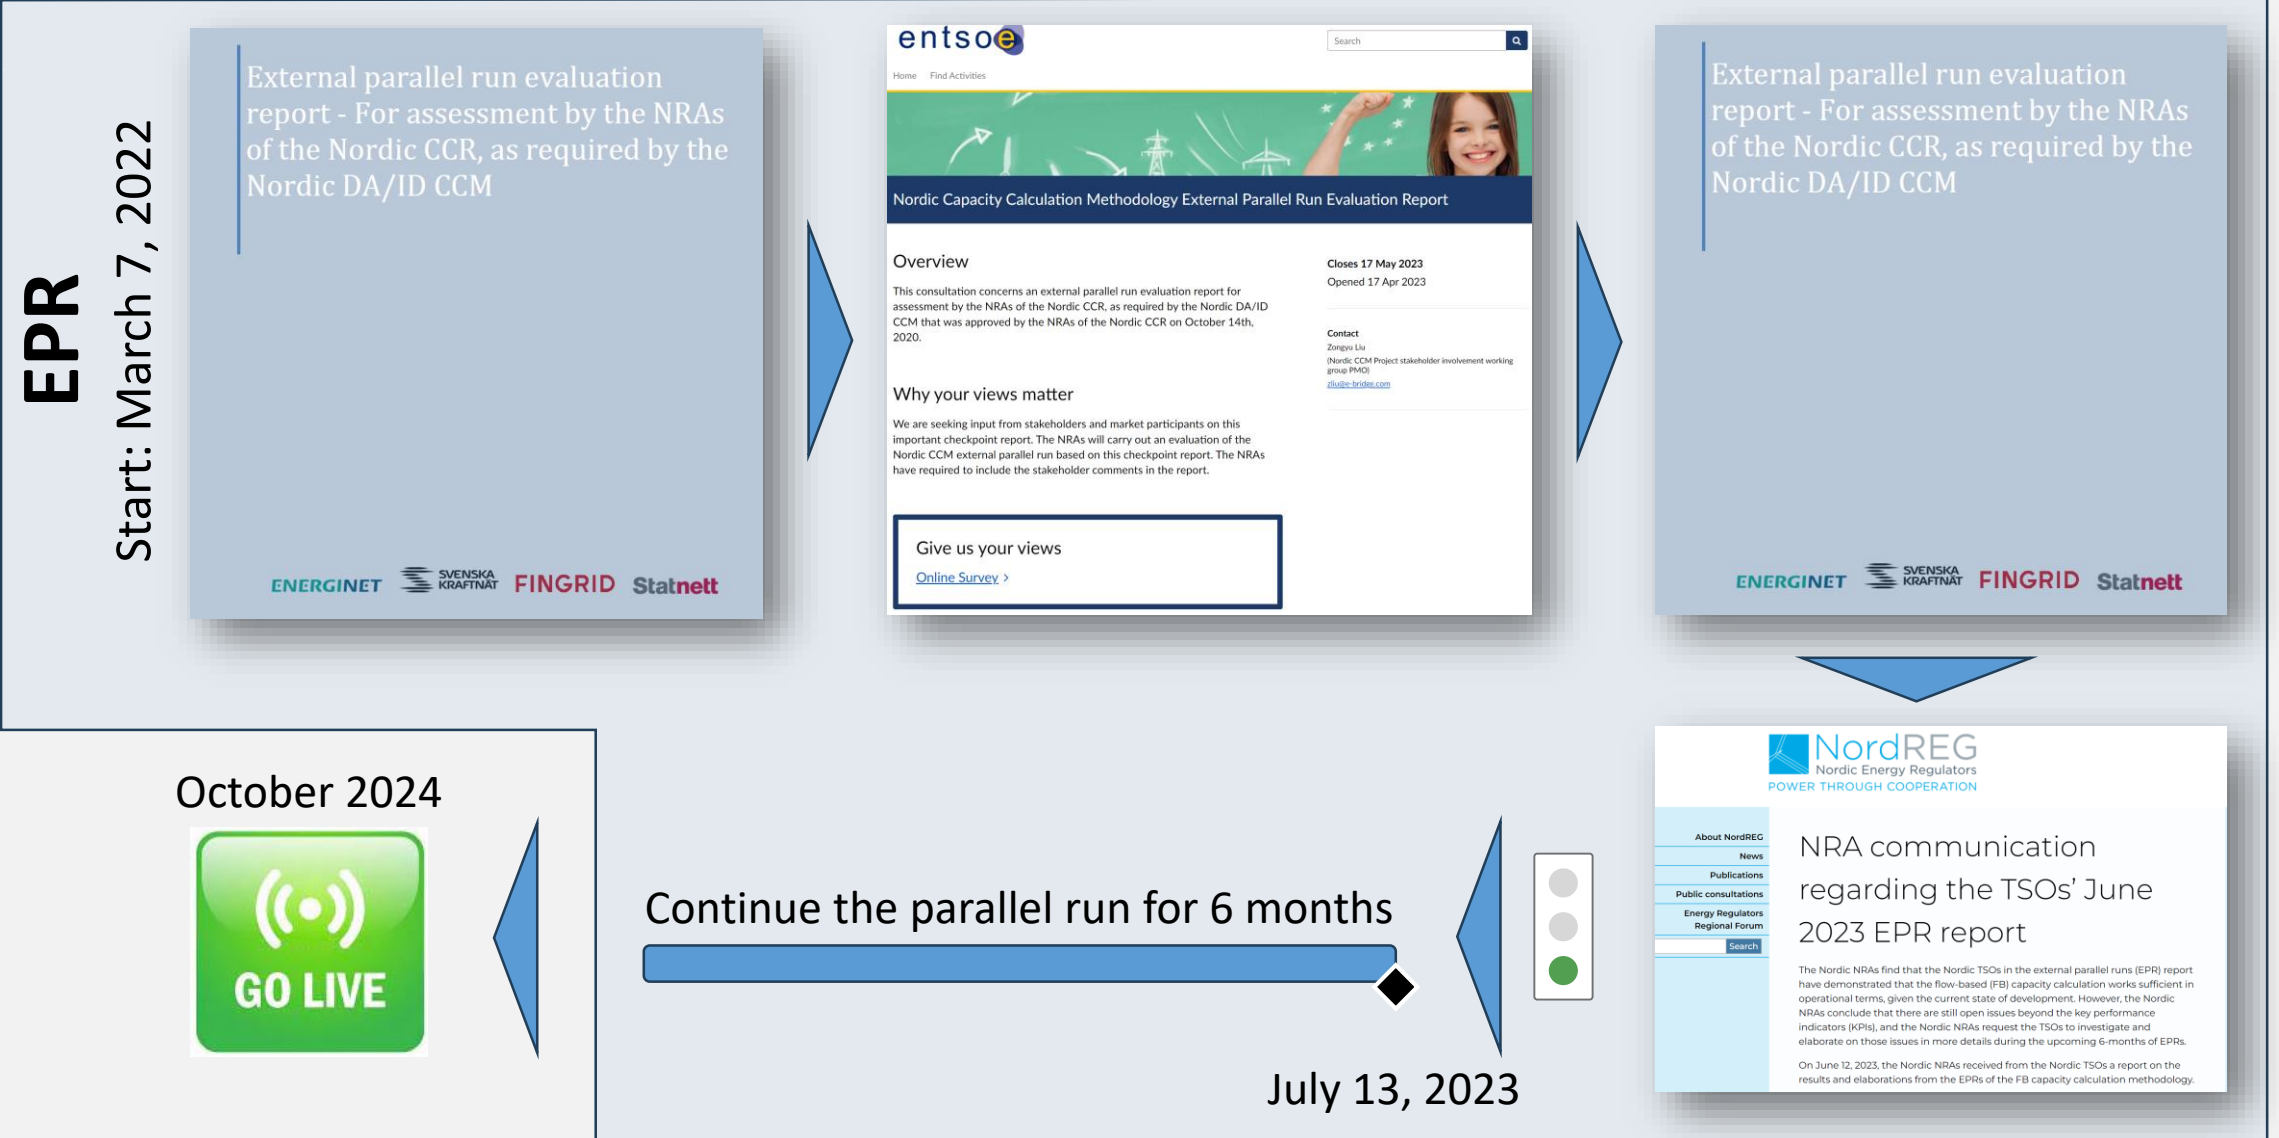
EPR

Start: March 7, 2022

External parallel run evaluation report - For assessment by the NRAs of the Nordic CCR, as required by the Nordic DA/ID CCM

ENERGINET SVENSKA KRAFTNÄT FINGRID Statnett

entsoe

Search

Home Find Activities

Nordic Capacity Calculation Methodology External Parallel Run Evaluation Report

Overview

This consultation concerns an external parallel run evaluation report for assessment by the NRAs of the Nordic CCR, as required by the Nordic DA/ID CCM that was approved by the NRAs of the Nordic CCR on October 14th, 2020.

Why your views matter

We are seeking input from stakeholders and market participants on this important checkpoint report. The NRAs will carry out an evaluation of the Nordic CCM external parallel run based on this checkpoint report. The NRAs have required to include the stakeholder comments in the report.

Give us your views

Online Survey >

Closes 17 May 2023
Opened 17 Apr 2023

Contact
Zongyu Liu
(Nordic CCM Project stakeholder involvement working group PMO)
zliu@e-bridge.com

External parallel run evaluation report - For assessment by the NRAs of the Nordic CCR, as required by the Nordic DA/ID CCM

ENERGINET SVENSKA KRAFTNÄT FINGRID Statnett

NordREG
Nordic Energy Regulators
POWER THROUGH COOPERATION

About NordREG
News
Publications
Public consultations
Energy Regulators Regional Forum
Search

NRA communication regarding the TSOs' June 2023 EPR report

The Nordic NRAs find that the Nordic TSOs in the external parallel runs (EPR) report have demonstrated that the flow-based (FB) capacity calculation works sufficient in operational terms, given the current state of development. However, the Nordic NRAs conclude that there are still open issues beyond the key performance indicators (KPIs), and the Nordic NRAs request the TSOs to investigate and elaborate on those issues in more details during the upcoming 6-months of EPRs.

On June 12, 2023, the Nordic NRAs received from the Nordic TSOs a report on the results and elaborations from the EPRs of the FB capacity calculation methodology.

October 2024

GO LIVE

Continue the parallel run for 6 months

July 13, 2023